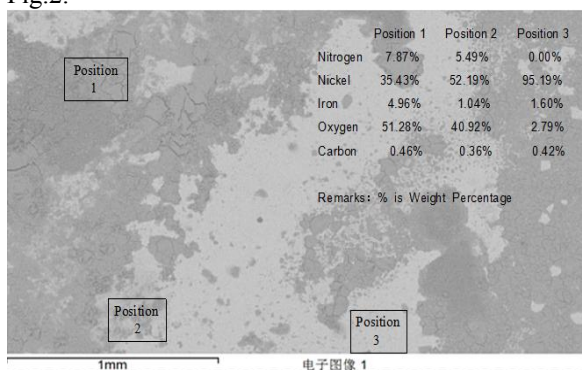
Fig.2.

|  | Position 1 | Position 2 | Position 3 |
|---|---|---|---|
| Nitrogen | 7.87% | 5.49% | 0.00% |
| Nickel | 35.43% | 52.19% | 95.19% |
| Iron | 4.96% | 1.04% | 1.60% |
| Oxygen | 51.28% | 40.92% | 2.79% |
| Carbon | 0.46% | 0.36% | 0.42% |

Remarks: % is Weight Percentage

Position 1

Position 2

Position 3

1mm

电子图像 1